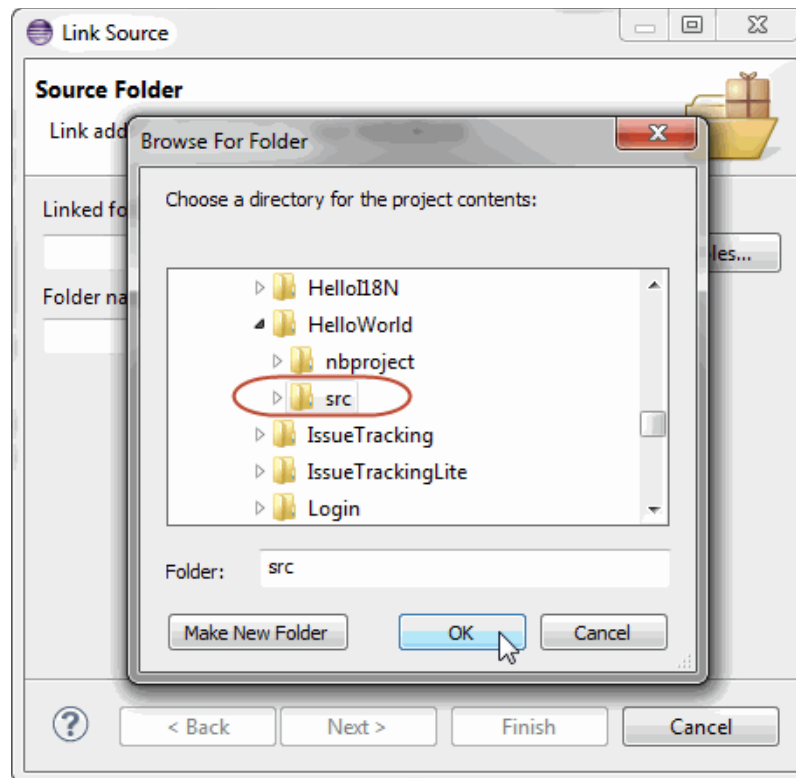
Link Source

Source Folder

Link add

Linked fo

Folder na

bles...

Browse For Folder

Choose a directory for the project contents:

HelloI18N
HelloWorld
nbproject
src
IssueTracking
IssueTrackingLite
Login

Folder: src

Make New Folder

OK

Cancel

?

< Back

Next >

Finish

Cancel